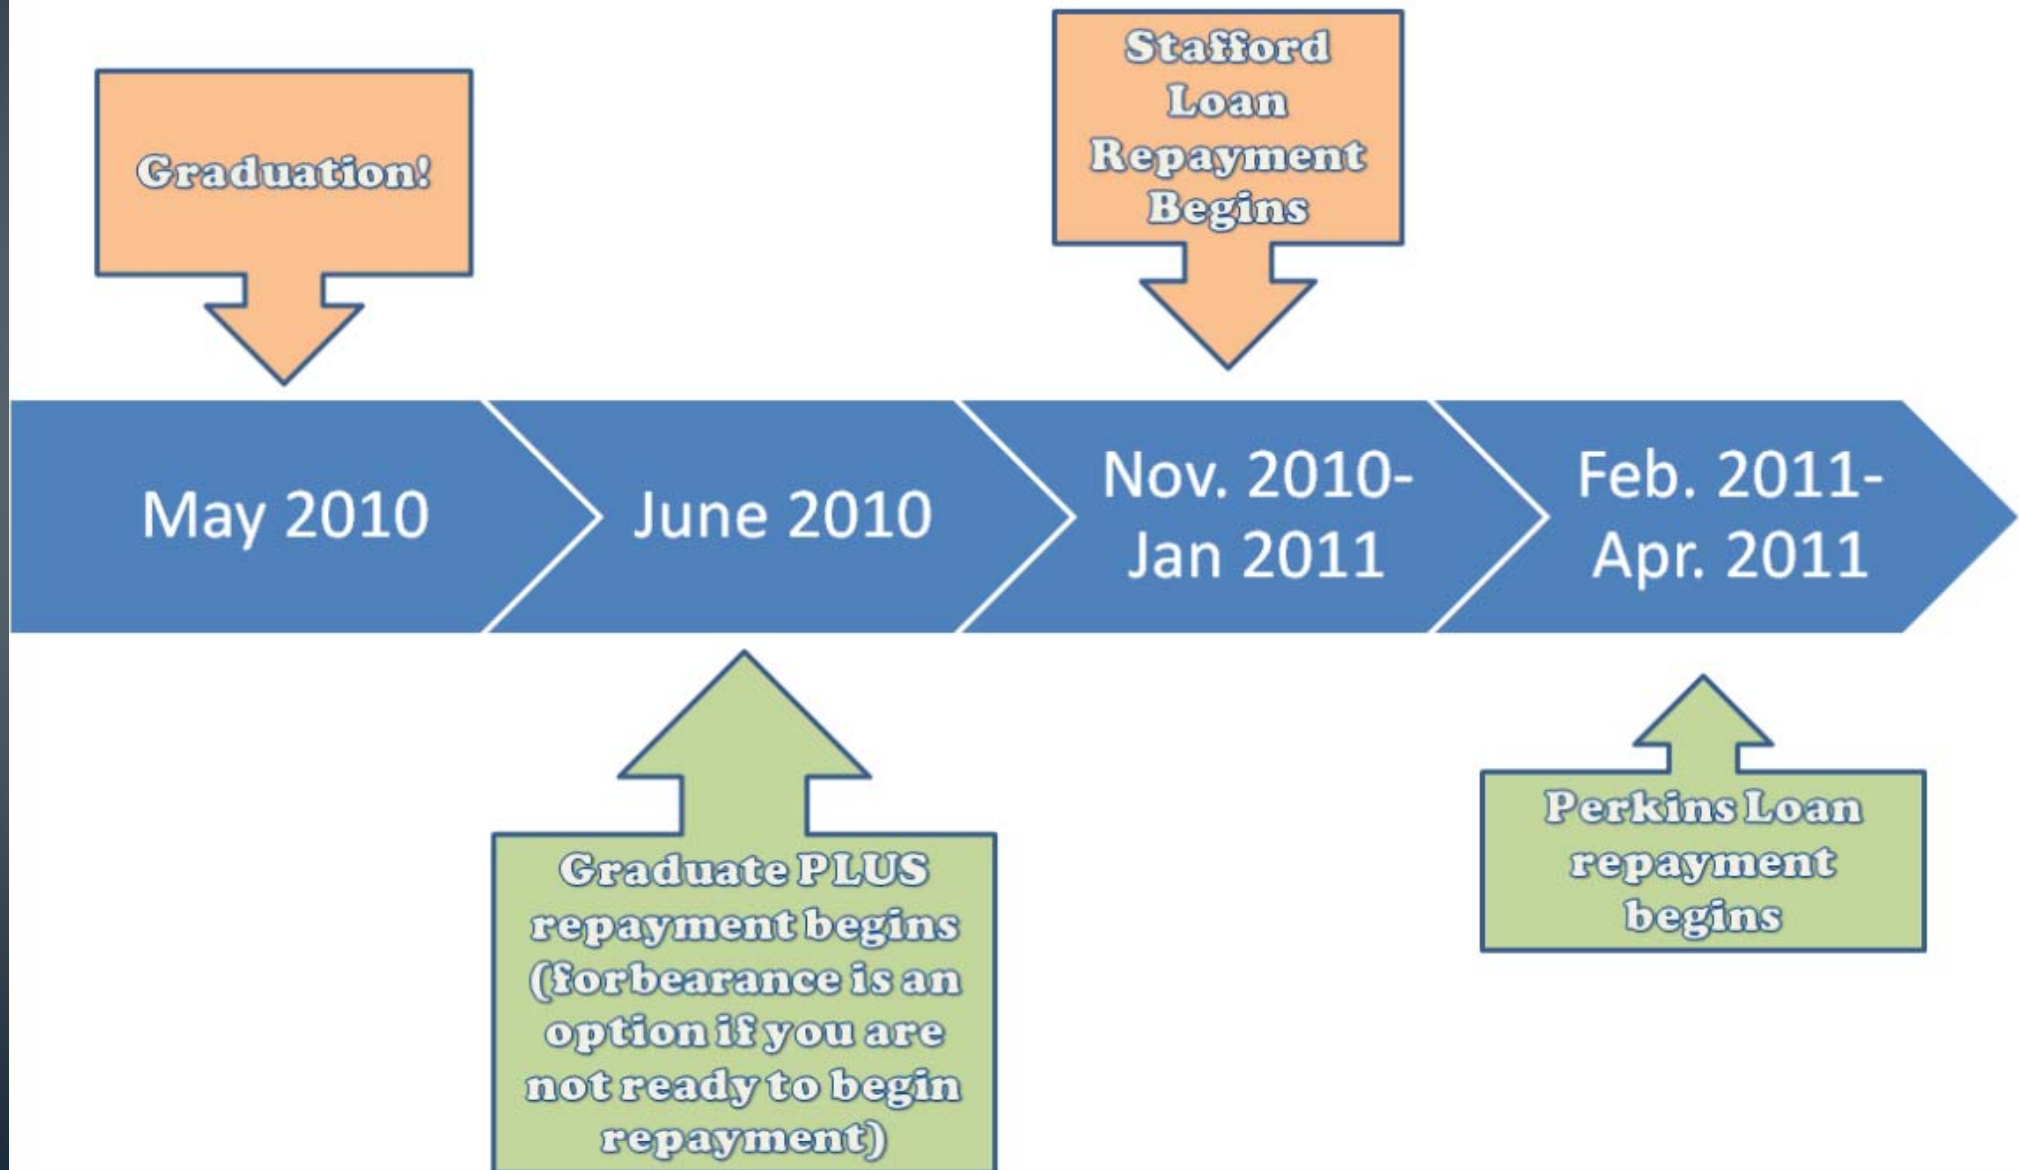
Graduation!

Stafford Loan Repayment Begins

May 2010

June 2010

Nov. 2010-Jan 2011

Feb. 2011-Apr. 2011

Graduate PLUS repayment begins (forbearance is an option if you are not ready to begin repayment)

Perkins Loan repayment begins